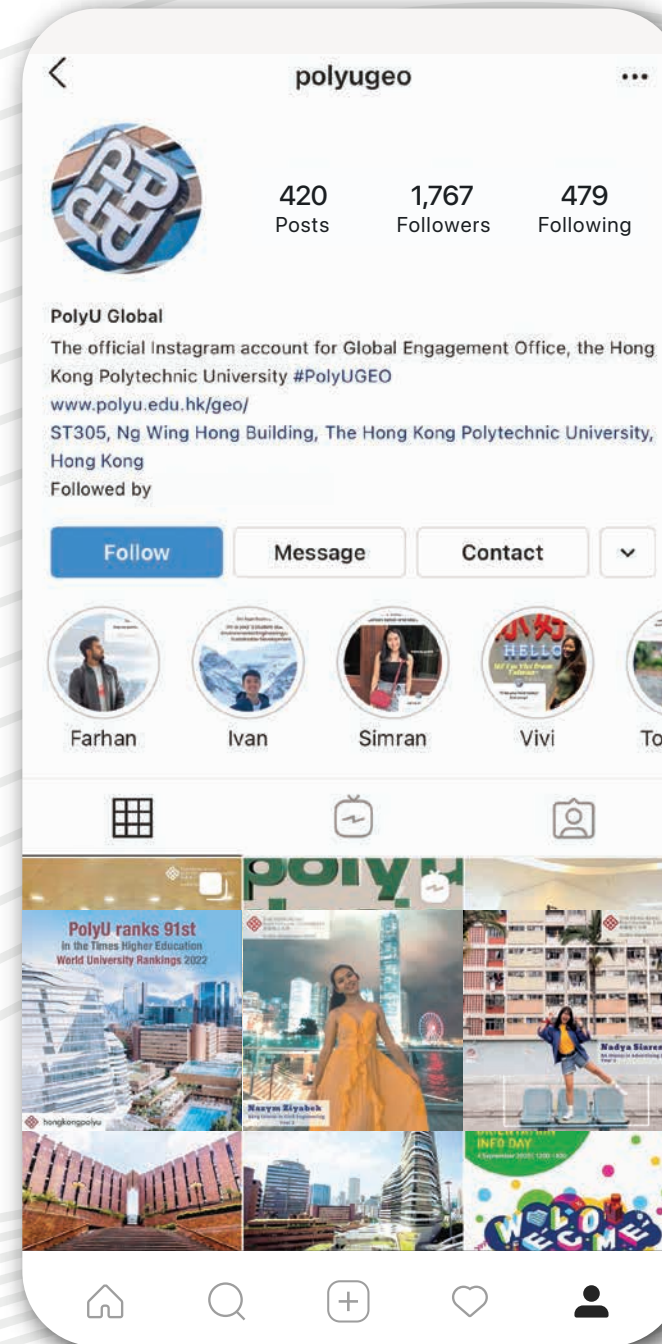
polyugeo

420
Posts

1,767
Followers

479
Following

PolyU Global
The official Instagram account for Global Engagement Office, the Hong Kong Polytechnic University #PolyUGEO
www.polyu.edu.hk/geo/
ST305, Ng Wing Hong Building, The Hong Kong Polytechnic University, Hong Kong
Followed by

Follow
Message
Contact

Farhan
Ivan
Simran
Vivi
To

polyu

PolyU ranks 91st
in the Times Higher Education
World University Rankings 2022

hongkongpolyu

Nazym Ziyabek

Nadya Siaree

INFO DAY

WELCOME